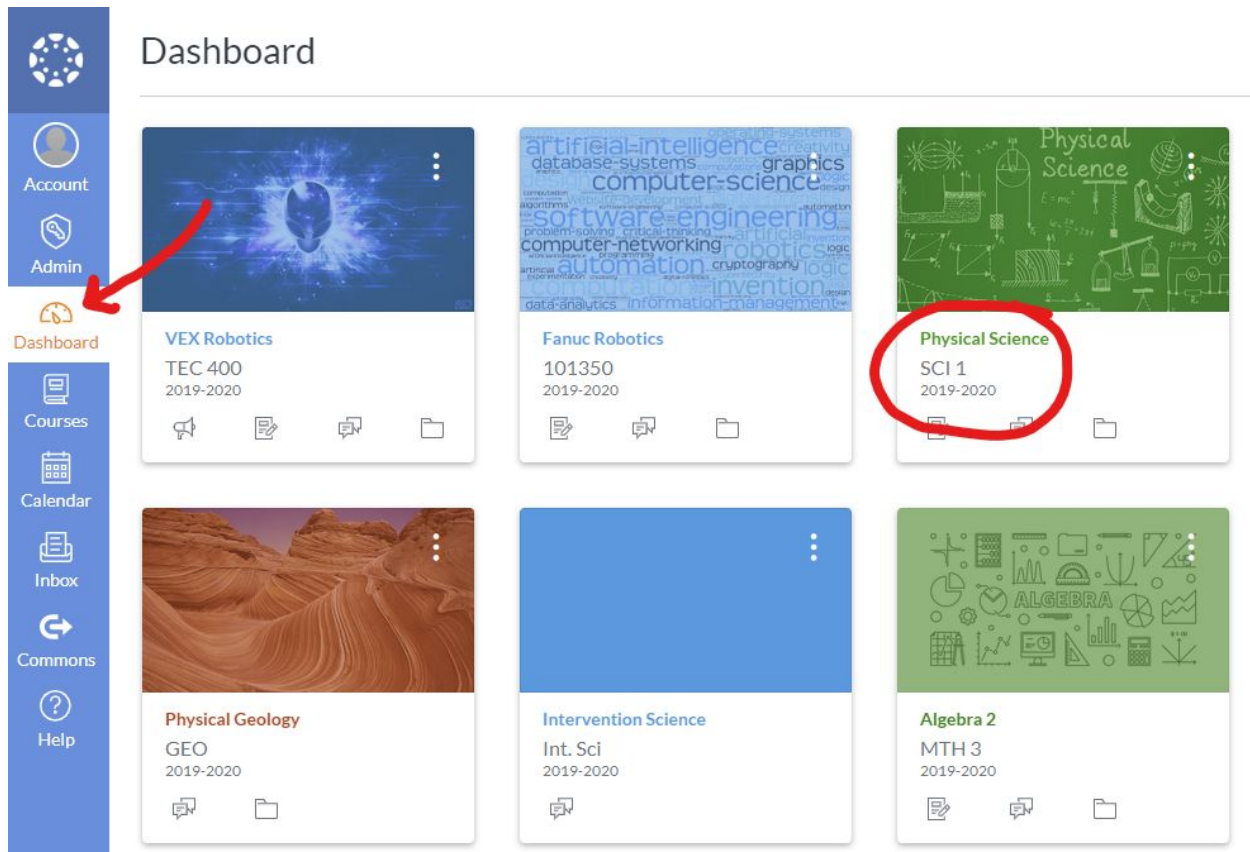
Account
Admin
Dashboard
Courses
Calendar
Inbox
Commons
Help

Dashboard

VEX Robotics
TEC 400
2019-2020

artificial-intelligence creativity database-systems graphics computer-science software-engineering computer-networking robotics automation cryptography computation invention data-analytics information-management

Fanuc Robotics
101350
2019-2020

Physical Science

Physical Science
SCI 1
2019-2020

Physical Geology
GEO
2019-2020

Intervention Science
Int. Sci
2019-2020

ALGEBRA

Algebra 2
MTH 3
2019-2020